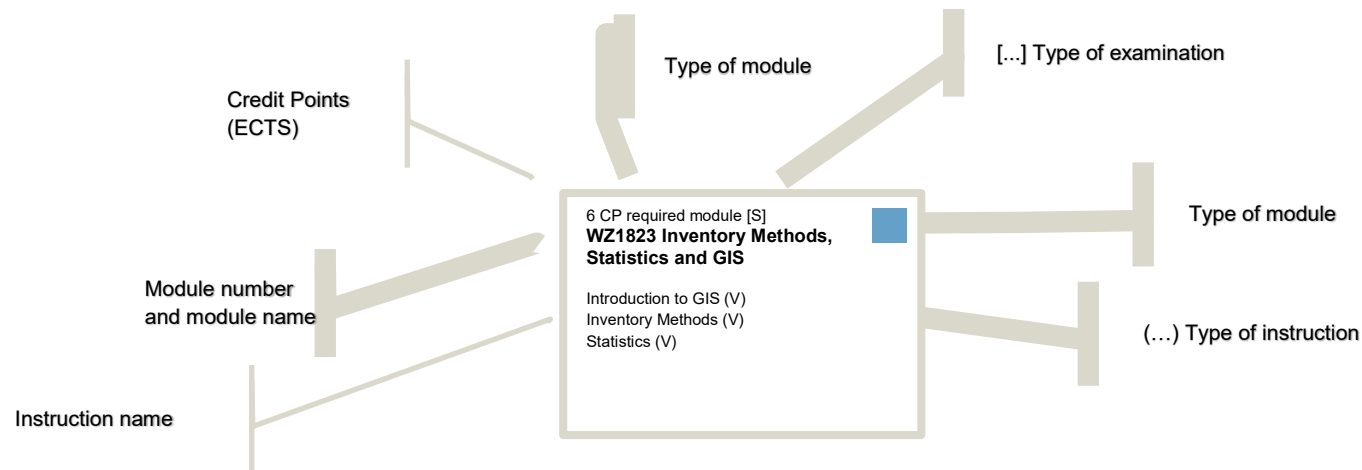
Type of module

[...] Type of examination

Credit Points
(ECTS)

6 CP required module [S]
**WZ1823 Inventory Methods, Statistics and GIS**

Introduction to GIS (V)
Inventory Methods (V)
Statistics (V)

Type of module

Module number
and module name

(…) Type of instruction

Instruction name